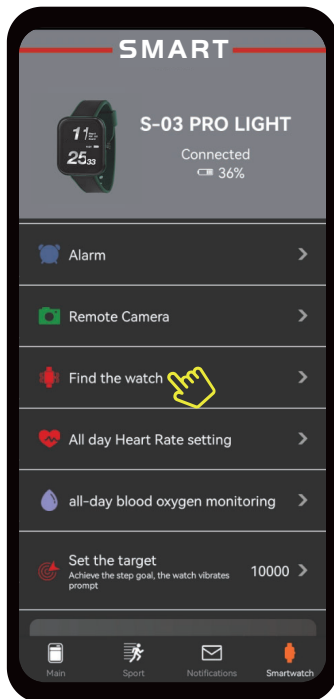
SMART

11
25 33

S-03 PRO LIGHT

Connected
36%

Alarm

Remote Camera

Find the watch

All day Heart Rate setting

all-day blood oxygen monitoring

Set the target
Achieve the step goal, the watch vibrates prompt
10000

Main
Sport
Notifications
Smartwatch